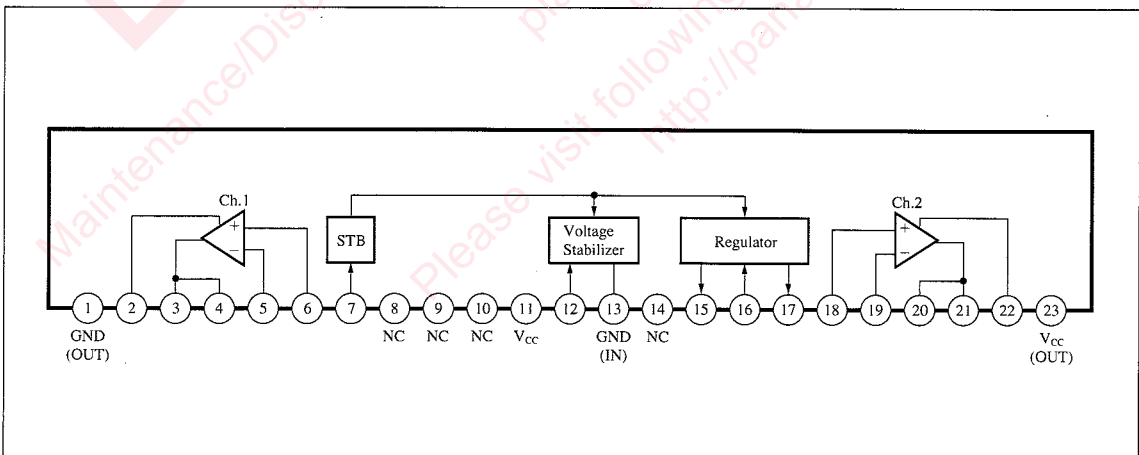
Maintenance/Dis

please visit following

http://pana

Please visit follow

Ch.1

+

−

STB

Voltage Stabilizer

Regulator

Ch.2

+

−

1 2 3 4 5 6 7 8 9 10 11 12 13 14 15 16 17 18 19 20 21 22 23

GND (OUT)

NC NC NC $V_{CC}$

GND (IN) NC

$V_{CC}$ (OUT)